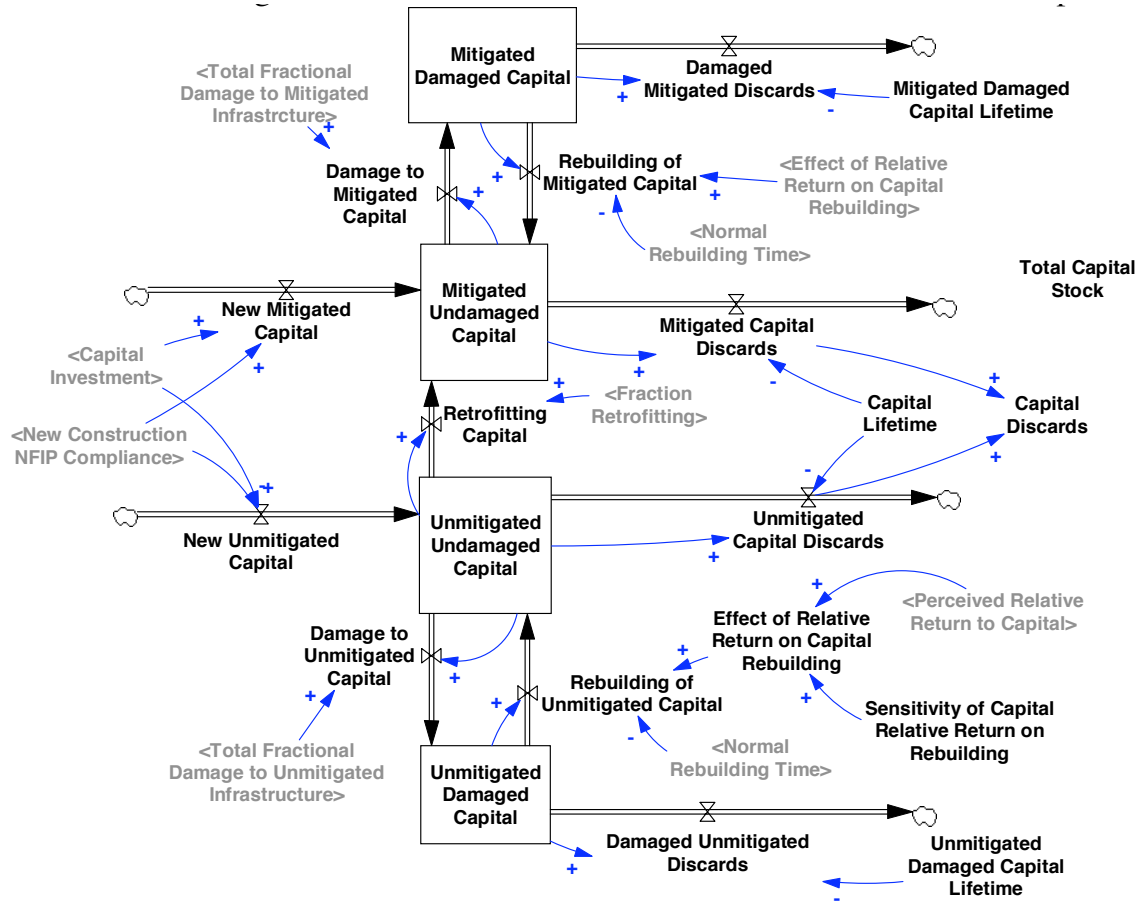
Mitigated Damaged Capital

Damaged Mitigated Discards

Mitigated Damaged Capital Lifetime

<Total Fractional Damage to Mitigated Infrastrcture>

Damage to Mitigated Capital

Rebuilding of Mitigated Capital

<Effect of Relative Return on Capital Rebuilding>

<Normal Rebuilding Time>

Total Capital Stock

New Mitigated Capital

Mitigated Undamaged Capital

Mitigated Capital Discards

<Capital Investment>

<Fraction Retrofitting>

Retrofitting Capital

Capital Lifetime

Capital Discards

<New Construction NFIP Compliance>

New Unmitigated Capital

Unmitigated Undamaged Capital

Unmitigated Capital Discards

<Perceived Relative Return to Capital>

Effect of Relative Return on Capital Rebuilding

Damage to Unmitigated Capital

Rebuilding of Unmitigated Capital

Sensitivity of Capital Relative Return on Rebuilding

<Normal Rebuilding Time>

<Total Fractional Damage to Unmitigated Infrastructure>

Unmitigated Damaged Capital

Damaged Unmitigated Discards

Unmitigated Damaged Capital Lifetime